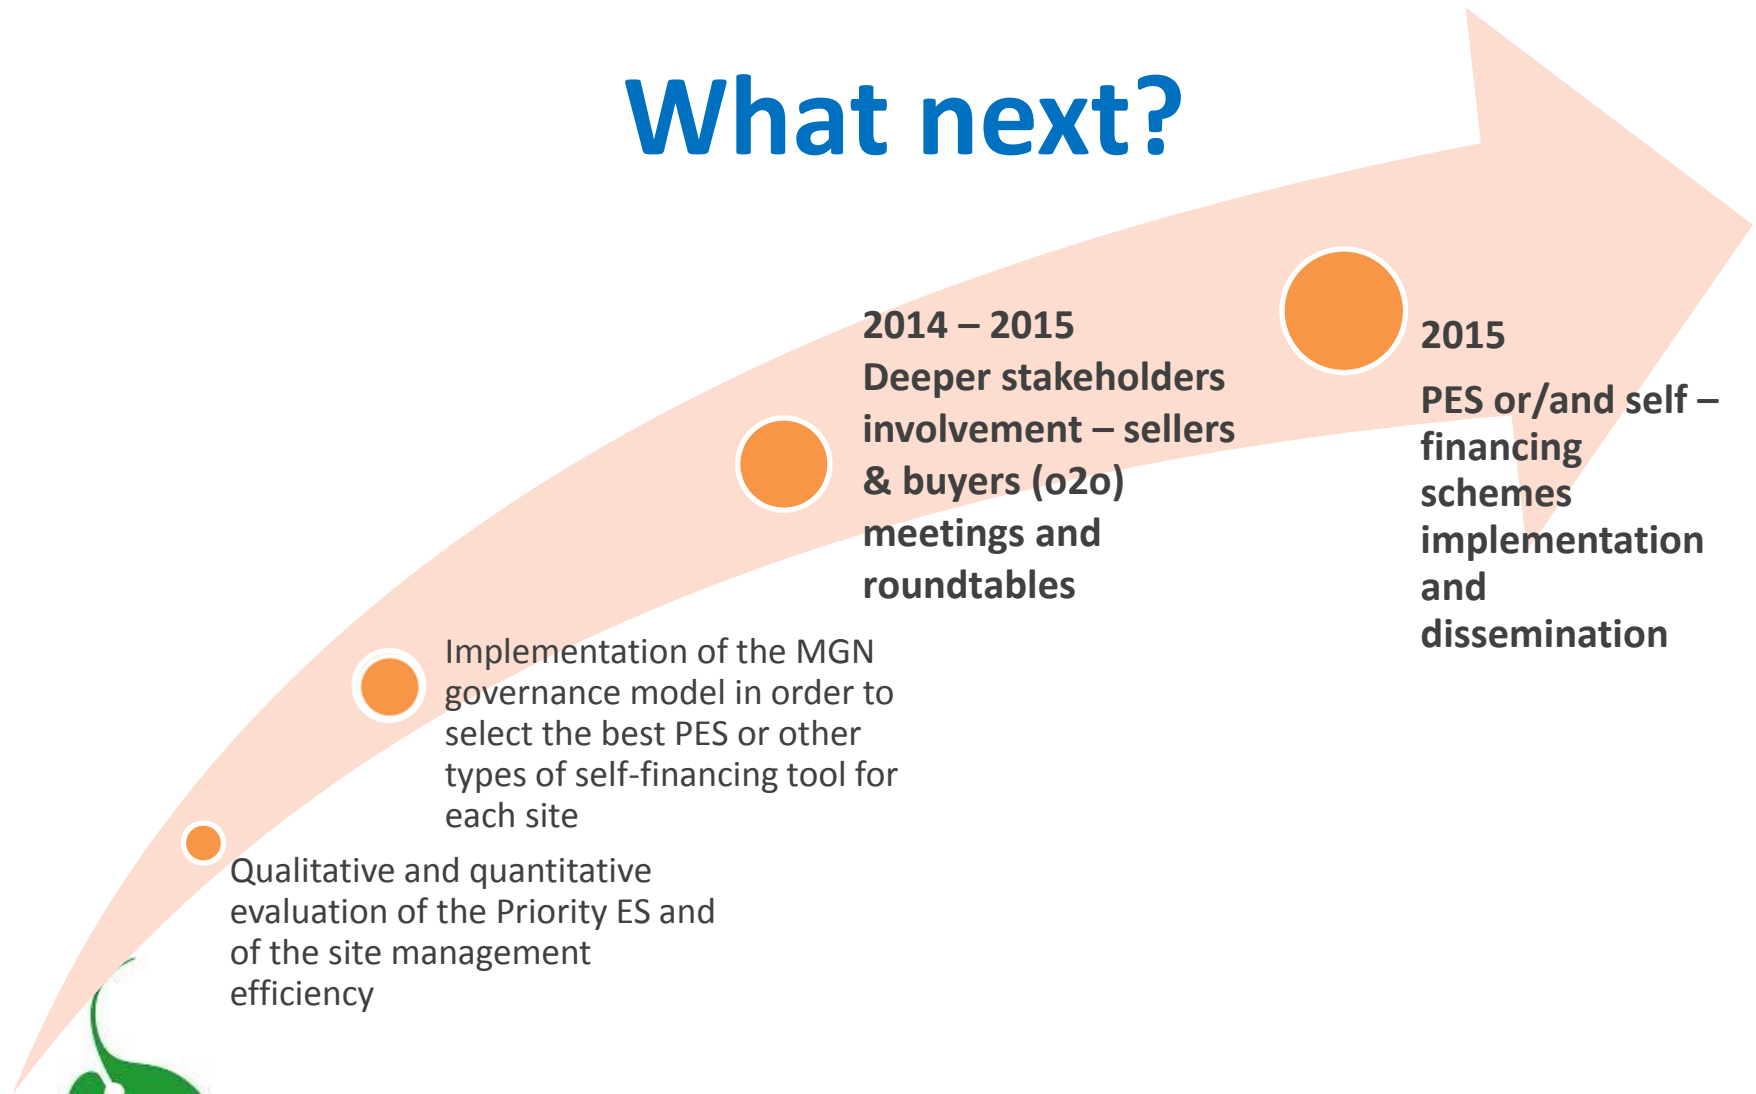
What next?

Qualitative and quantitative evaluation of the Priority ES and of the site management efficiency

Implementation of the MGN governance model in order to select the best PES or other types of self-financing tool for each site

2014 – 2015
Deeper stakeholders involvement – sellers & buyers (o2o) meetings and roundtables

2015
PES or/and self – financing schemes implementation and dissemination